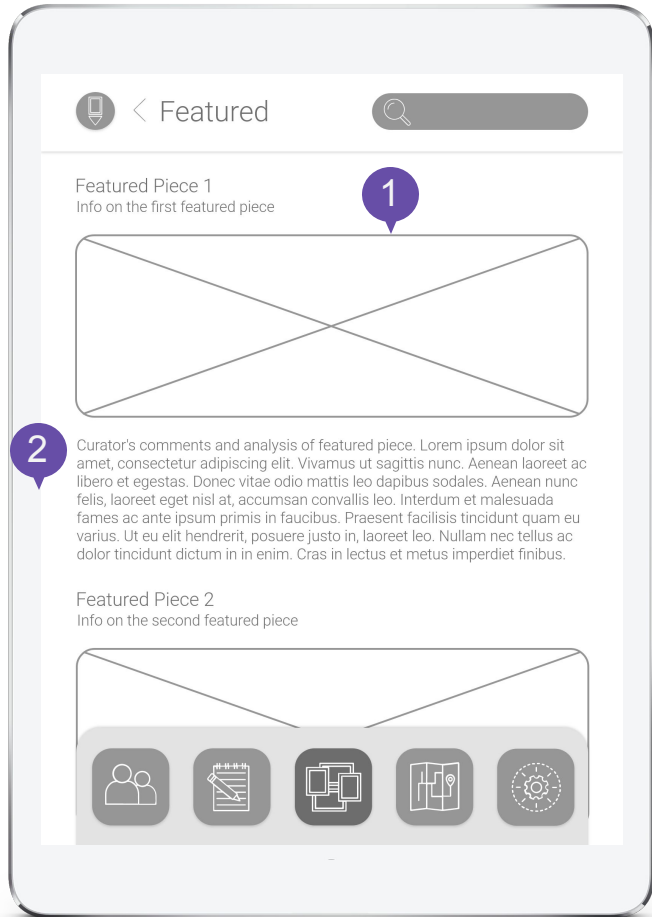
< Featured

Featured Piece 1
Info on the first featured piece

1

2

Curator's comments and analysis of featured piece. Lorem ipsum dolor sit amet, consectetur adipiscing elit. Vivamus ut sagittis nunc. Aenean laoreet ac libero et egestas. Donec vitae odio mattis leo dapibus sodales. Aenean nunc felis, laoreet eget nisl at, accumsan convallis leo. Interdum et malesuada fames ac ante ipsum primis in faucibus. Praesent facilisis tincidunt quam eu varius. Ut eu elit hendrerit, posuere justo in, laoreet leo. Nullam nec tellus ac dolor tincidunt dictum in in enim. Cras in lectus et metus imperdiet finibus.

Featured Piece 2
Info on the second featured piece